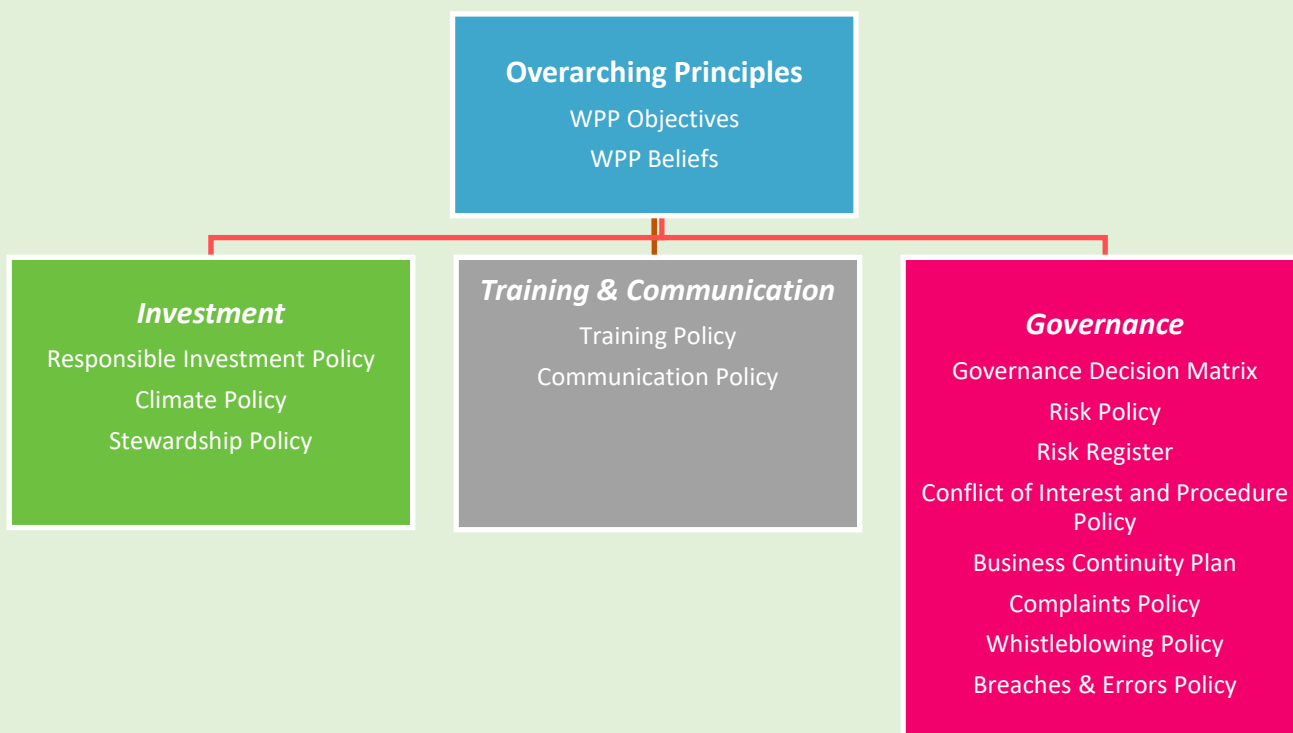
Overarching Principles
WPP Objectives
WPP Beliefs

Investment
Responsible Investment Policy
Climate Policy
Stewardship Policy

Training & Communication
Training Policy
Communication Policy

Governance
Governance Decision Matrix
Risk Policy
Risk Register
Conflict of Interest and Procedure Policy
Business Continuity Plan
Complaints Policy
Whistleblowing Policy
Breaches & Errors Policy